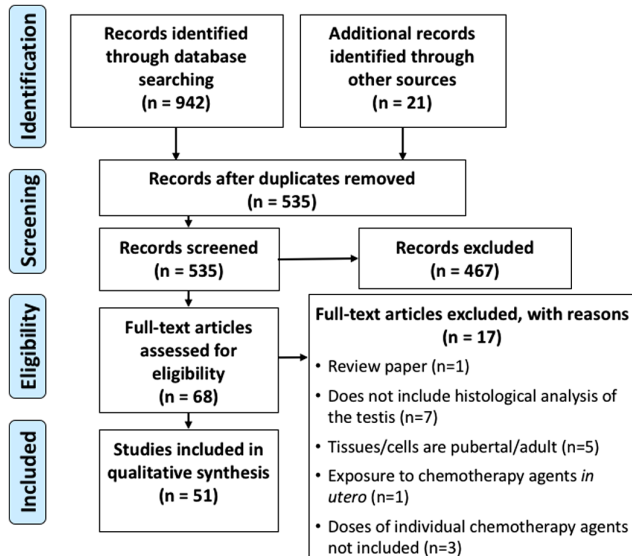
Identification

Records identified through database searching (n = 942)

Additional records identified through other sources (n = 21)

Screening

Records after duplicates removed (n = 535)

Records screened (n = 535)

Records excluded (n = 467)

Eligibility

Full-text articles assessed for eligibility (n = 68)

Full-text articles excluded, with reasons (n = 17)

• Review paper (n=1)
• Does not include histological analysis of the testis (n=7)
• Tissues/cells are pubertal/adult (n=5)
• Exposure to chemotherapy agents *in utero* (n=1)
• Doses of individual chemotherapy agents not included (n=3)

Included

Studies included in qualitative synthesis (n = 51)